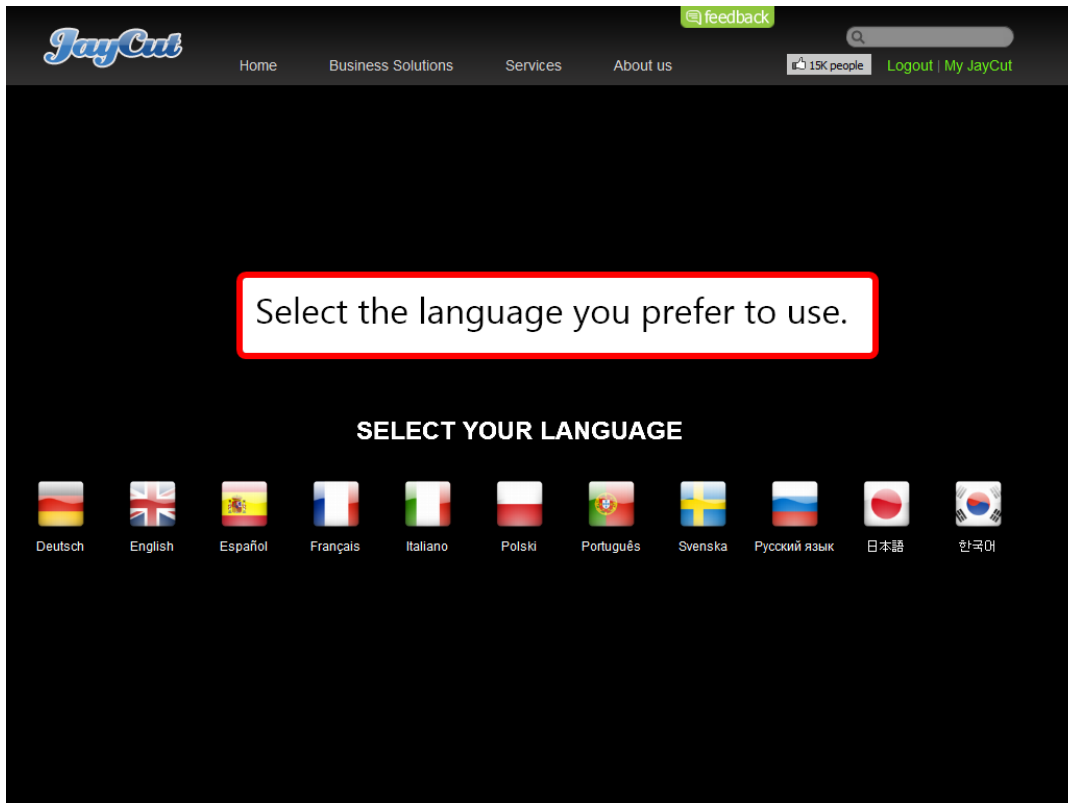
JayCut

feedback

Home Business Solutions Services About us

15K people

Logout | My JayCut

Select the language you prefer to use.

SELECT YOUR LANGUAGE

Deutsch English Español Français Italiano Polski Português Svenska Русский язык 日本語 한국어